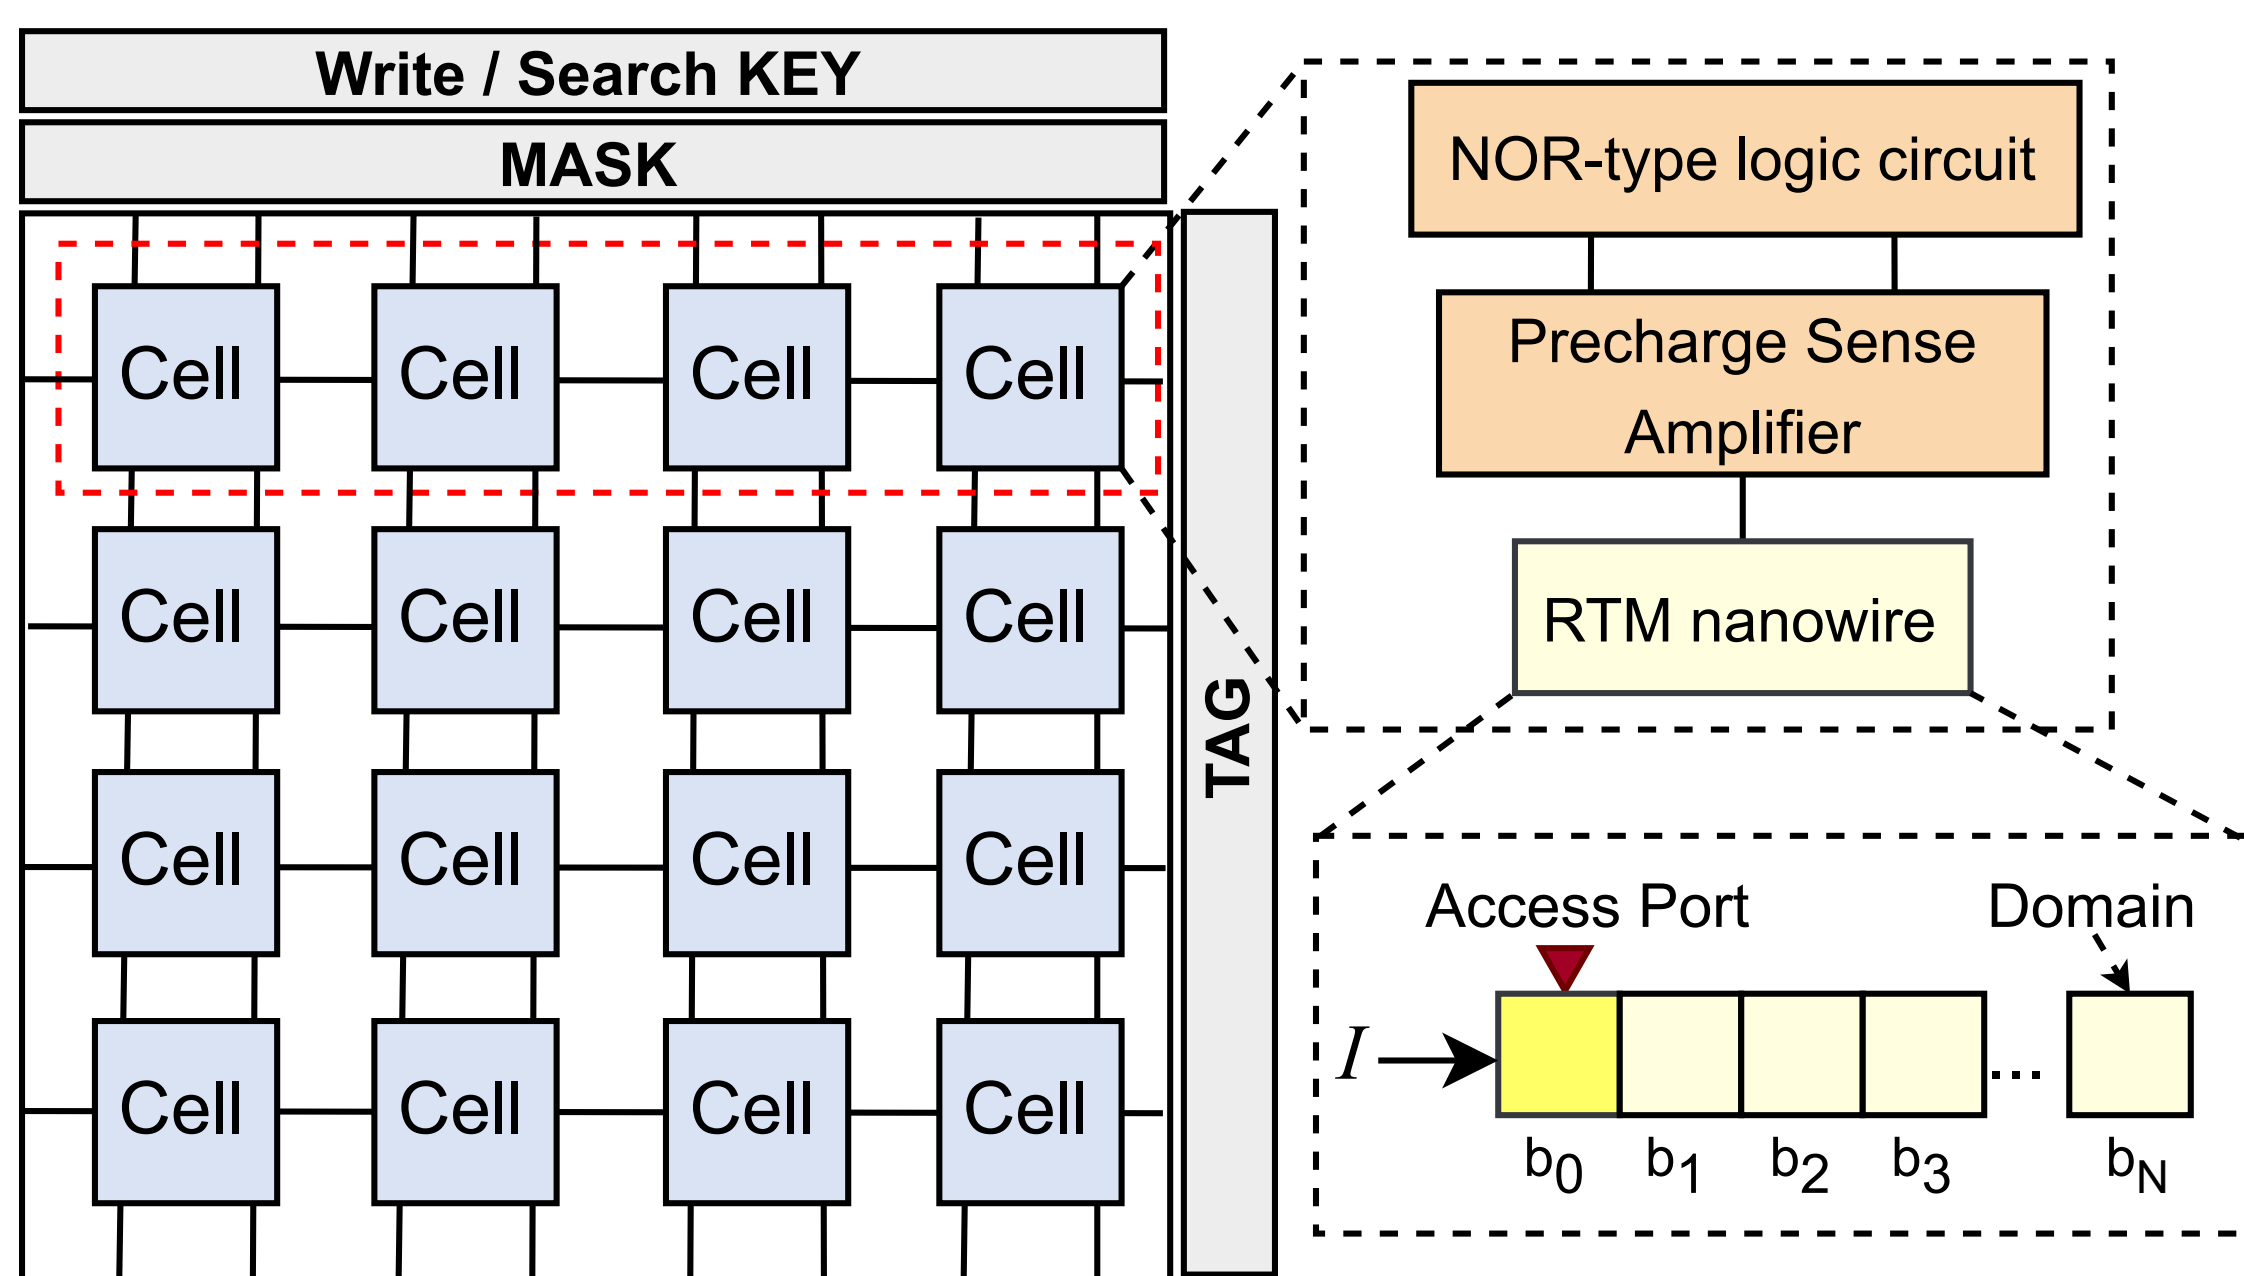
Write / Search KEY

MASK

Cell Cell Cell Cell
Cell Cell Cell Cell
Cell Cell Cell Cell
Cell Cell Cell Cell

TAG

NOR-type logic circuit

Precharge Sense Amplifier

RTM nanowire

Access Port

Domain

$I$

...

$b_0$ $b_1$ $b_2$ $b_3$ $b_N$